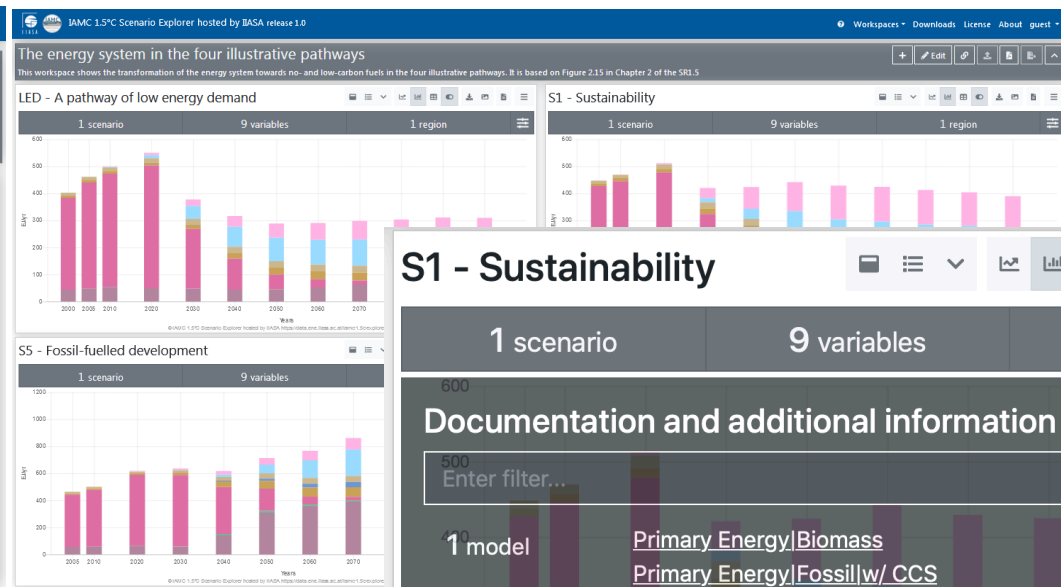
IAMC 1.5°C Scenario Explorer hosted by IIASA release 1.0

Workspaces Downloads License About guest

The energy system in the four illustrative pathways

This workspace shows the transformation of the energy system towards no- and low-carbon fuels in the four illustrative pathways. It is based on Figure 2.15 in Chapter 2 of the SR1.5

Edit

LED - A pathway of low energy demand

1 scenario | 9 variables | 1 region

600
500
400
300
200
100
0
EJ/yr
2000 2005 2010 2020 2030 2040 2050 2060 2070
Years
©IAMC 1.5°C Scenario Explorer hosted by IIASA https://data.ene.iiasa.ac.at/iamc1.5

S1 - Sustainability

1 scenario | 9 variables | 1 region

600
500
400
300
EJ/yr

S5 - Fossil-fuelled development

1 scenario | 9 variables

1200
1000
800
600
400
200
0
EJ/yr
2005 2010 2020 2030 2040 2050 2060 2070
Years
©IAMC 1.5°C Scenario Explorer hosted by IIASA https://data.ene.iiasa.ac.at/iamc1.5

S1 - Sustainability

1 scenario | 9 variables

600

Documentation and additional information

500

Enter filter...

400

1 model

Primary Energy|Biomass

Primary Energy|Fossil|w/ CCS